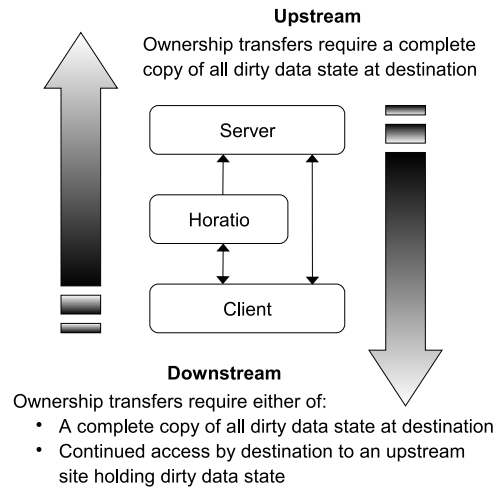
**Upstream**

Ownership transfers require a complete copy of all dirty data state at destination

Server

Horatio

Client

**Downstream**

Ownership transfers require either of:

- A complete copy of all dirty data state at destination
- Continued access by destination to an upstream site holding dirty data state